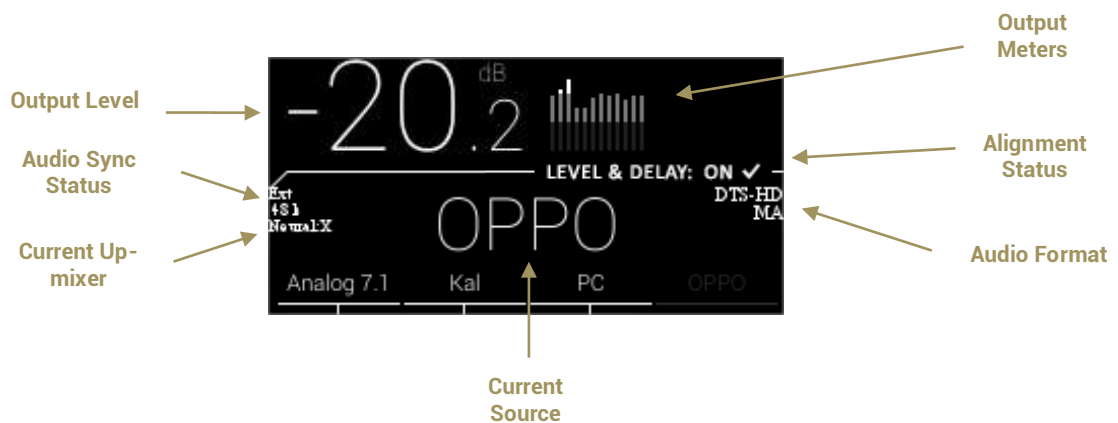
Output Meters

Output Level

-20.2 dB

Alignment Status

Audio Sync Status

LEVEL & DELAY: ON ✓

Ext
{S}
NeuralX

OPPO

DTS-HD MA

Current Up-mixer

Audio Format

Analog 7.1

Kal

PC

OPPO

Current Source